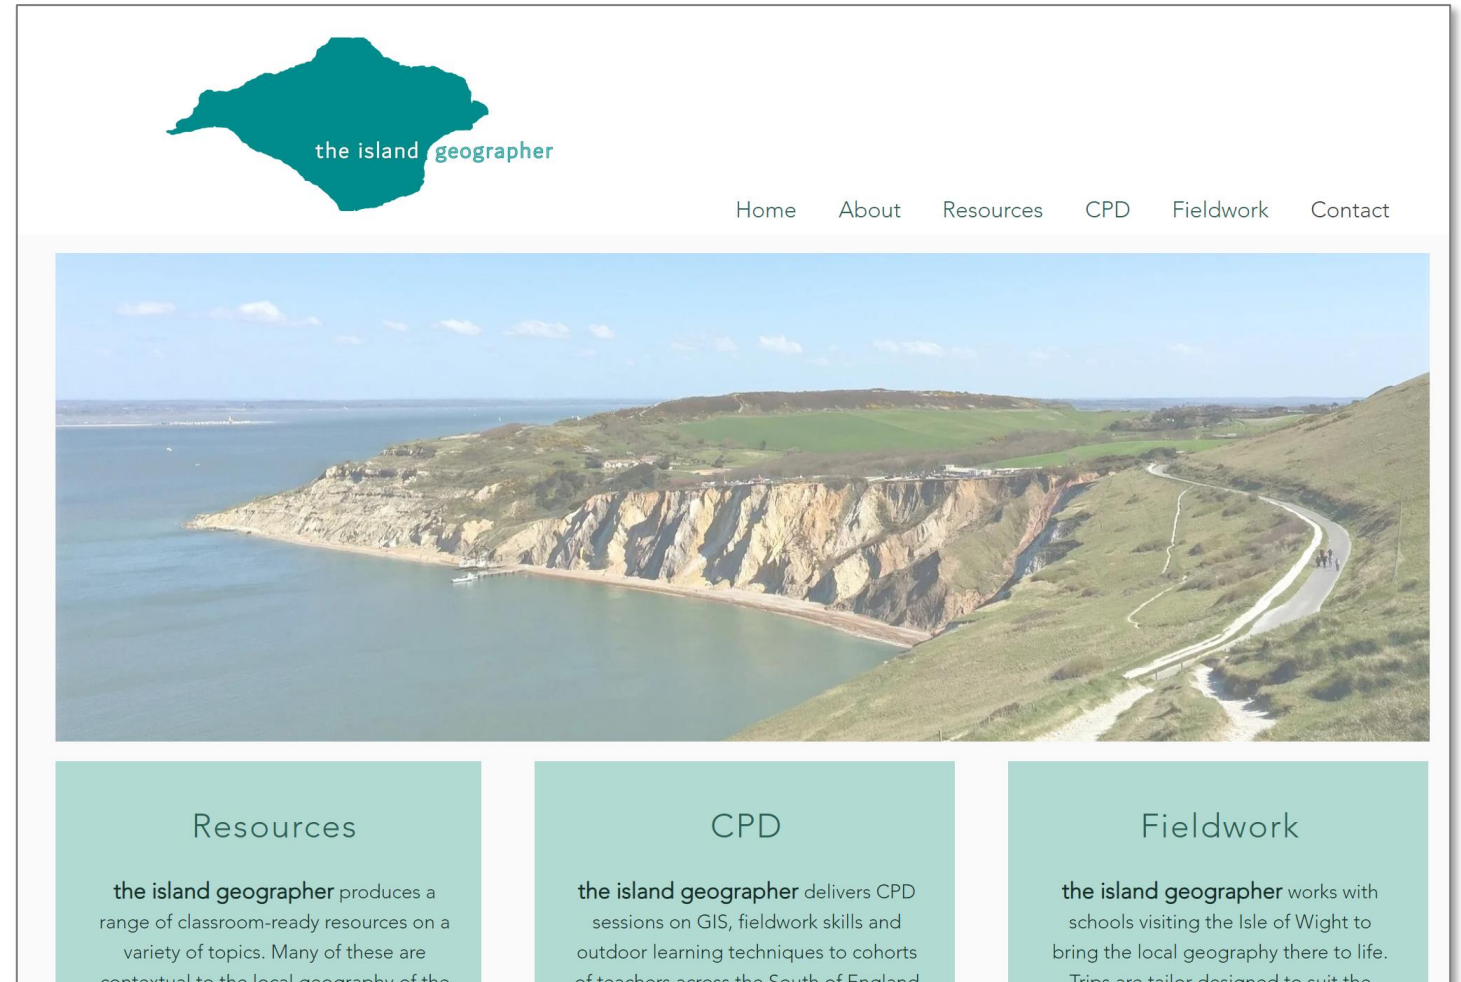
the island geographer

Home About Resources CPD Fieldwork Contact

Resources

the island geographer produces a range of classroom-ready resources on a variety of topics. Many of these are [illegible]

CPD

the island geographer delivers CPD sessions on GIS, fieldwork skills and outdoor learning techniques to cohorts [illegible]

Fieldwork

the island geographer works with schools visiting the Isle of Wight to bring the local geography there to life. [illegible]